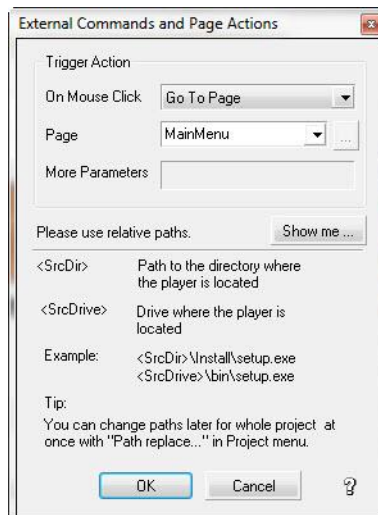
External Commands and Page Actions

Trigger Action

On Mouse Click | Go To Page

Page | MainMenu | ...

More Parameters

Please use relative paths. | Show me ...

<SrcDir> | Path to the directory where the player is located

<SrcDrive> | Drive where the player is located

Example: | <SrcDir>\Install\setup.exe
<SrcDrive>\bin\setup.exe

Tip:
You can change paths later for whole project at once with "Path replace..." in Project menu.

OK | Cancel | ?